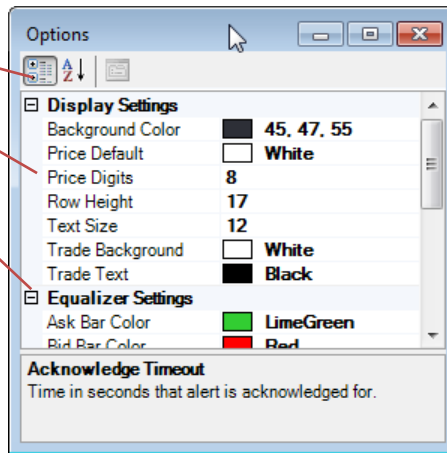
Options

Display Settings

| | |
|---|---|
| Background Color | 45, 47, 55 |
| Price Default | White |
| Price Digits | 8 |
| Row Height | 17 |
| Text Size | 12 |
| Trade Background | White |
| Trade Text | Black |

Equalizer Settings

| | |
|---|---|
| Ask Bar Color | LimeGreen |
| Bid Bar Color | Red |

Acknowledge Timeout
Time in seconds that alert is acknowledged for.